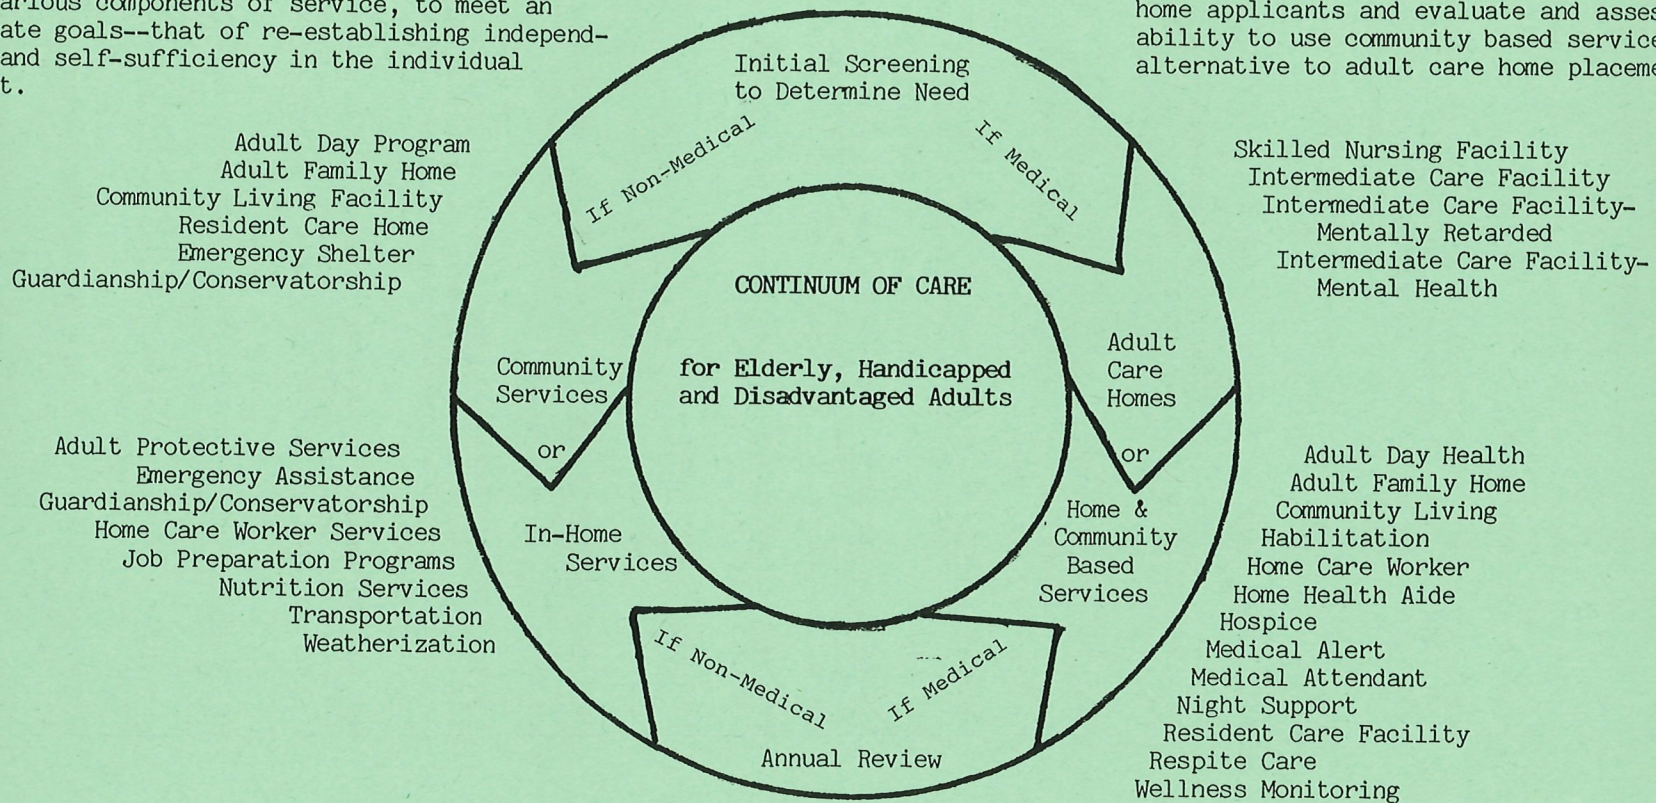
arious components of service, to meet an ate goals--that of re-establishing independand self-sufficiency in the individual t.

home applicants and evaluate and asses ability to use community based service alternative to adult care home placeme

Initial Screening to Determine Need

If Non-Medical

If Medical

Adult Day Program
Adult Family Home
Community Living Facility
Resident Care Home
Emergency Shelter
Guardianship/Conservatorship

Skilled Nursing Facility
Intermediate Care Facility
Intermediate Care Facility-Mentally Retarded
Intermediate Care Facility-Mental Health

CONTINUUM OF CARE

for Elderly, Handicapped and Disadvantaged Adults

Community Services

or

In-Home Services

Adult Care Homes

or

Home & Community Based Services

Adult Protective Services
Emergency Assistance
Guardianship/Conservatorship
Home Care Worker Services
Job Preparation Programs
Nutrition Services
Transportation
Weatherization

Adult Day Health
Adult Family Home
Community Living
Habilitation
Home Care Worker
Home Health Aide
Hospice
Medical Alert
Medical Attendant
Night Support
Resident Care Facility
Respite Care
Wellness Monitoring

If Non-Medical

If Medical

Annual Review